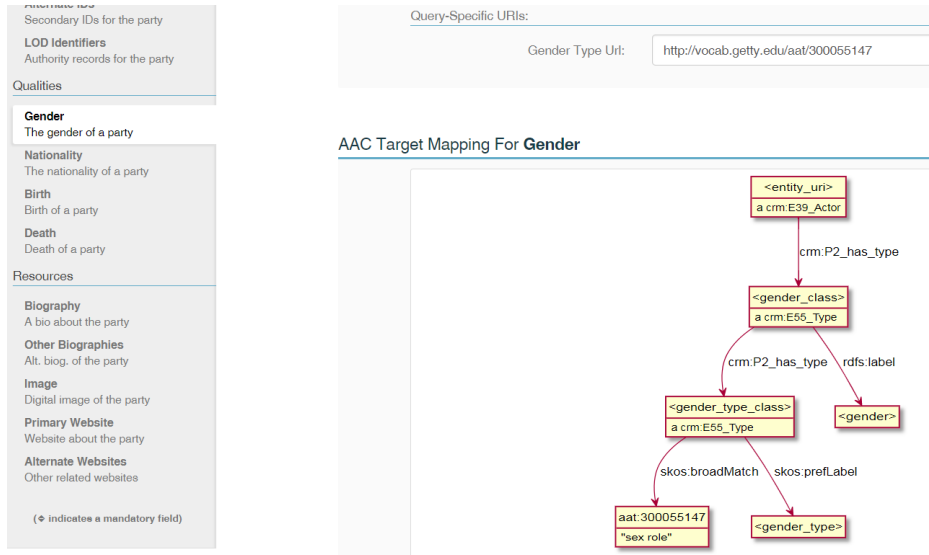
Alternate IDs
Secondary IDs for the party
LOD Identifiers
Authority records for the party
Qualities
Gender
The gender of a party
Nationality
The nationality of a party
Birth
Birth of a party
Death
Death of a party
Resources
Biography
A bio about the party
Other Biographies
Alt. biog. of the party
Image
Digital image of the party
Primary Website
Website about the party
Alternate Websites
Other related websites

(◆ indicates a mandatory field)

Query-Specific URIs:
Gender Type Url: http://vocab.getty.edu/aat/300055147

AAC Target Mapping For Gender

<entity_uri>
a crm:E39_Actor
crm:P2_has_type
<gender_class>
a crm:E55_Type
crm:P2_has_type
rdfs:label
<gender_type_class>
a crm:E55_Type
<gender>
skos:broadMatch
skos:prefLabel
aat:300055147
"sex role"
<gender_type>